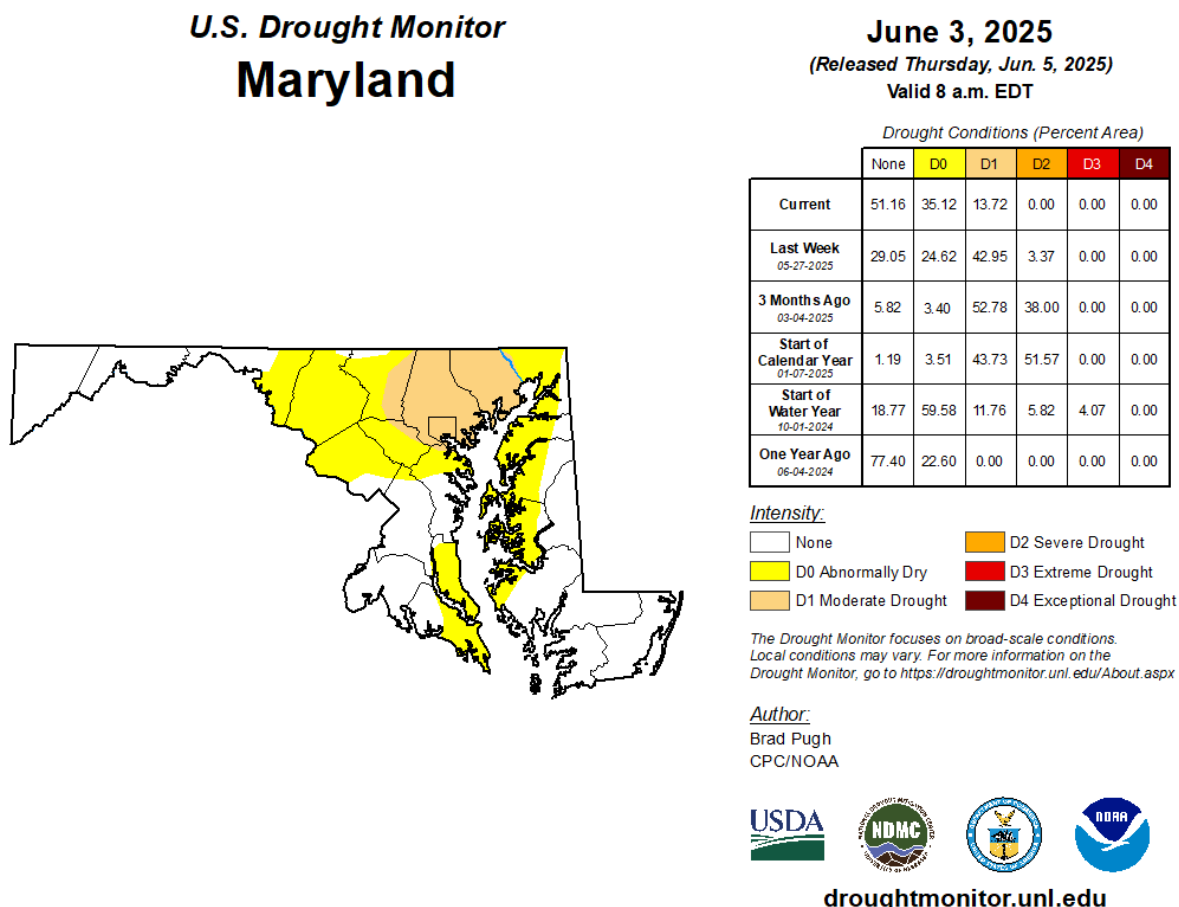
U.S. Drought Monitor
Maryland

June 3, 2025
(Released Thursday, Jun. 5, 2025)
Valid 8 a.m. EDT

Drought Conditions (Percent Area)

| | None | D0 | D1 | D2 | D3 | D4 |
|---|---|---|---|---|---|---|
| Current | 51.16 | 35.12 | 13.72 | 0.00 | 0.00 | 0.00 |
| Last Week 05-27-2025 | 29.05 | 24.62 | 42.95 | 3.37 | 0.00 | 0.00 |
| 3 Months Ago 03-04-2025 | 5.82 | 3.40 | 52.78 | 38.00 | 0.00 | 0.00 |
| Start of Calendar Year 01-07-2025 | 1.19 | 3.51 | 43.73 | 51.57 | 0.00 | 0.00 |
| Start of Water Year 10-01-2024 | 18.77 | 59.58 | 11.76 | 5.82 | 4.07 | 0.00 |
| One Year Ago 06-04-2024 | 77.40 | 22.60 | 0.00 | 0.00 | 0.00 | 0.00 |

Intensity:
None
D0 Abnormally Dry
D1 Moderate Drought
D2 Severe Drought
D3 Extreme Drought
D4 Exceptional Drought

The Drought Monitor focuses on broad-scale conditions. Local conditions may vary. For more information on the Drought Monitor, go to https://droughtmonitor.unl.edu/About.aspx

Author:
Brad Pugh
CPC/NOAA

USDA
NDMC
NOAA

droughtmonitor.unl.edu